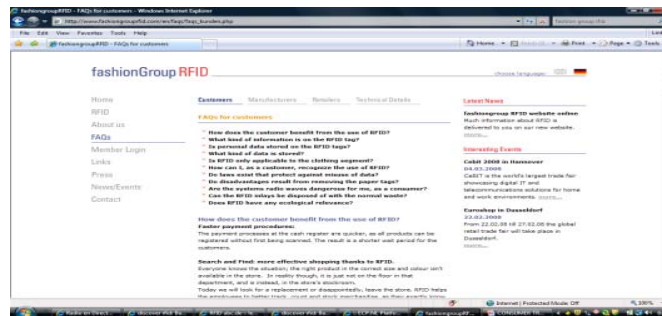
fashionGroupRFID - FAQs for customers - Windows Internet Explorer

http://www.fashiongroupRFID.com/en/faqs/faqs_kunden.php

File Edit View Favorites Tools Help

fashiongroupRFID - FAQs for customers

Home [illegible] Print Page Tools

fashionGroup RFID

choose language

Home
RFID
About us
FAQs
Member Login
Links
Press
News/Events
Contact

Customers Manufacturers Retailers Technical Details

FAQs for customers

How does the customer benefit from the use of RFID?
What kind of information is on the RFID tag?
Is personal data stored on the RFID tags?
What kind of data is stored?
Is RFID only applicable to the clothing segment?
How can I, as a customer, recognize the use of RFID?
Do laws exist that protect against misuse of data?
Do disadvantages result from removing the paper tags?
Are the systems radio waves dangerous for me, as a consumer?
Can the RFID inlays be disposed of with the normal waste?
Does RFID have any ecological relevance?

How does the customer benefit from the use of RFID?
Faster payment procedures:
The payment processes at the cash register are quicker, as all products can be registered without first being scanned. The result is a shorter wait period for the customers.

Search and Find: more effective shopping thanks to RFID.
Everyone knows the situation; the right product in the correct size and colour isn't available in the store. In reality though, it is just not on the floor in that department, and is instead, in the store's stockroom.
Today we will look for a replacement or disappointedly, leave the store. RFID helps the employees to better track, count and stock merchandise, as they exactly know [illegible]

Latest News

fashiongroup RFID website online
Much information about RFID is delivered to you on our new website.
more...

Interesting Events

Cebit 2008 in Hannover
04.03.2008
CeBIT is the world's largest trade fair showcasing digital IT and telecommunications solutions for home and work environments. more...

Euroshop in Dusseldorf
23.02.2008
From 23.02.08 till 27.02.08 the global retail trade fair will take place in Dusseldorf.
more...

Internet | Protected Mode: Off
100%